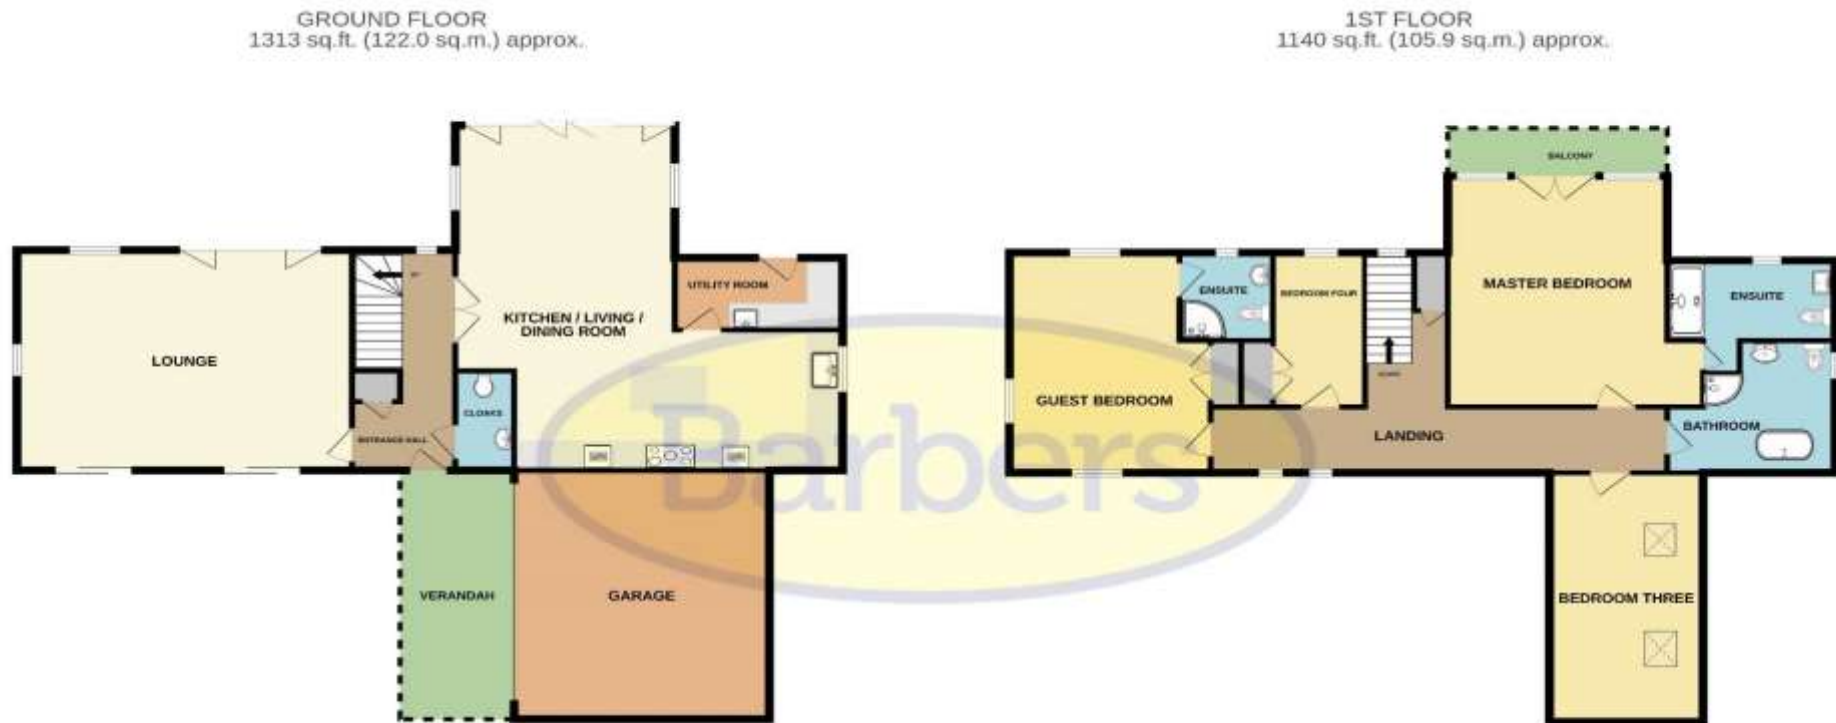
GROUND FLOOR
1313 sq.ft. (122.0 sq.m.) approx.

1ST FLOOR
1140 sq.ft. (105.9 sq.m.) approx.

LOUNGE

ENTRANCE HALL

CLOAKS

KITCHEN / LIVING / DINING ROOM

UTILITY ROOM

VERANDAH

GARAGE

BALCONY

GUEST BEDROOM

ENSUITE

BEDROOM FOUR

MASTER BEDROOM

ENSUITE

LANDING

BATHROOM

BEDROOM THREE

Barbers